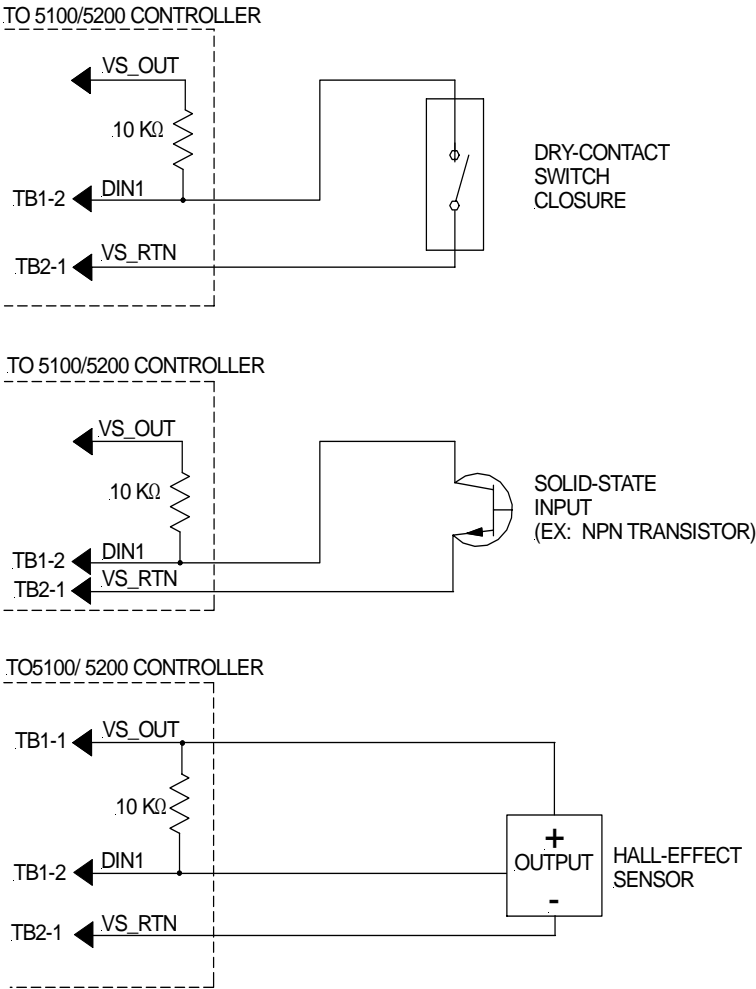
TO 5100/5200 CONTROLLER

VS_OUT

10 K$\Omega$

TB1-2 DIN1

DRY-CONTACT SWITCH CLOSURE

TB2-1 VS_RTN

TO 5100/5200 CONTROLLER

VS_OUT

10 K$\Omega$

SOLID-STATE INPUT (EX: NPN TRANSISTOR)

TB1-2 DIN1

TB2-1 VS_RTN

TO5100/ 5200 CONTROLLER

TB1-1 VS_OUT

10 K$\Omega$

+
OUTPUT
-

HALL-EFFECT SENSOR

TB1-2 DIN1

TB2-1 VS_RTN